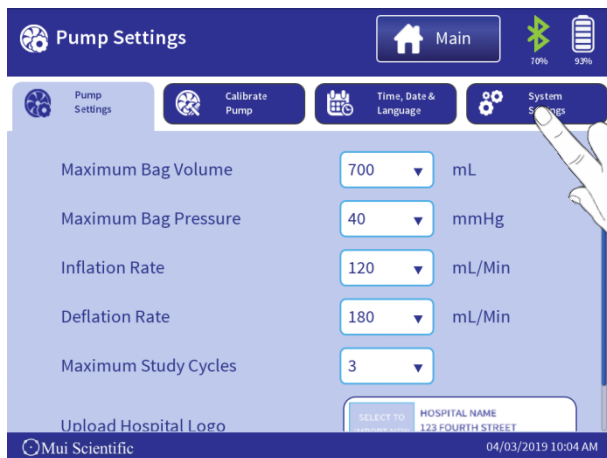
Pump Settings

Main

70%

93%

Pump Settings

Calibrate Pump

Time, Date & Language

System Settings

Maximum Bag Volume 700 mL

Maximum Bag Pressure 40 mmHg

Inflation Rate 120 mL/Min

Deflation Rate 180 mL/Min

Maximum Study Cycles 3

Upload Hospital Logo

SELECT TO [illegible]

HOSPITAL NAME
123 FOURTH STREET

Mui Scientific

04/03/2019 10:04 AM